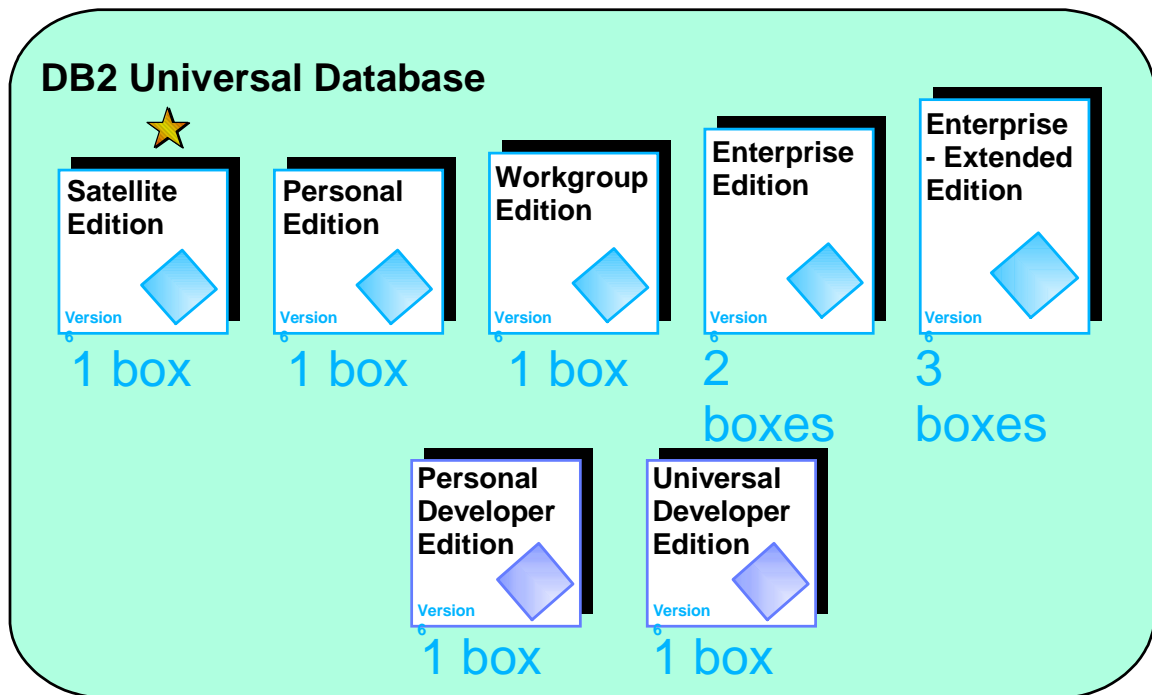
DB2 Universal Database

Satellite Edition

Version 6

1 box

Personal Edition

Version 6

1 box

Workgroup Edition

Version 6

1 box

Enterprise Edition

Version 6

2 boxes

Enterprise - Extended Edition

Version 6

3 boxes

Personal Developer Edition

Version 6

1 box

Universal Developer Edition

Version 6

1 box